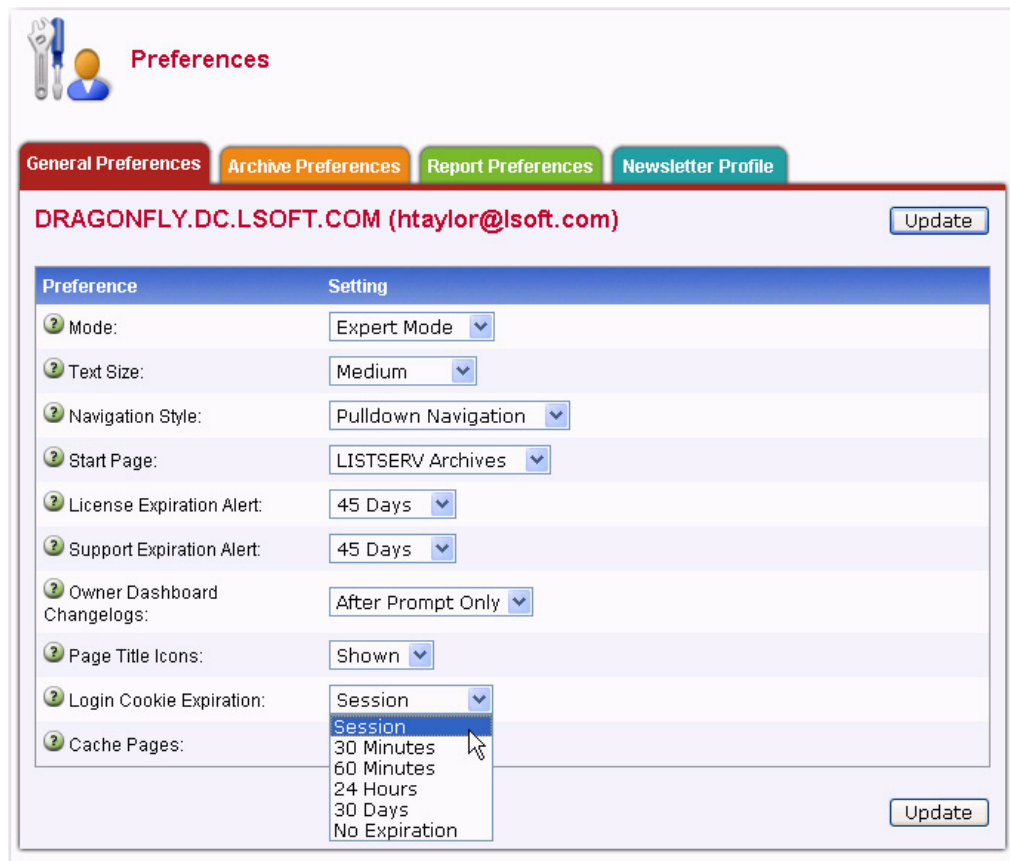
Preferences

General Preferences | Archive Preferences | Report Preferences | Newsletter Profile

DRAGONFLY.DC.LSOFT.COM (htaylor@lsoft.com)

Update

| Preference | Setting |
|---|---|
| Mode: | Expert Mode |
| Text Size: | Medium |
| Navigation Style: | Pulldown Navigation |
| Start Page: | LISTSERV Archives |
| License Expiration Alert: | 45 Days |
| Support Expiration Alert: | 45 Days |
| Owner Dashboard Changelogs: | After Prompt Only |
| Page Title Icons: | Shown |
| Login Cookie Expiration: | Session |
| Cache Pages: | |

Session
30 Minutes
60 Minutes
24 Hours
30 Days
No Expiration

Update